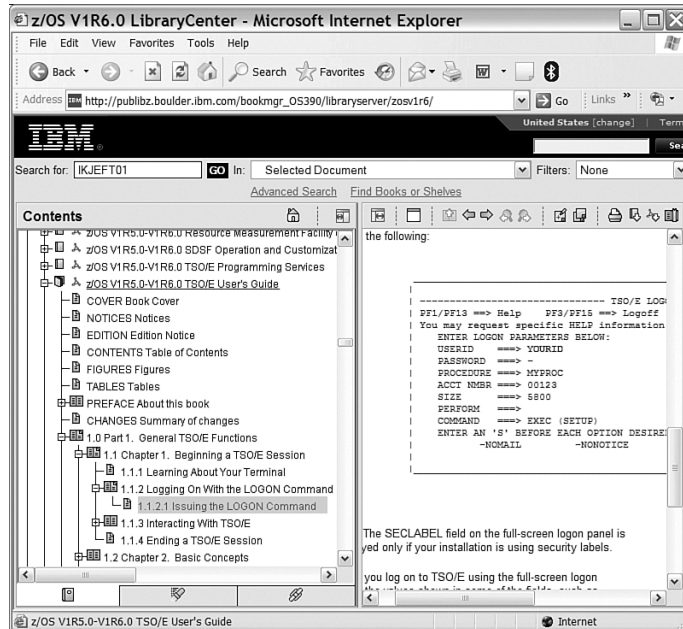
z/OS V1R6.0 LibraryCenter - Microsoft Internet Explorer

File Edit View Favorites Tools Help

Back Search Favorites

Address http://publibz.boulder.ibm.com/bookmgr_OS390/libraryserver/zosv1r6/ Go Links

IBM

United States [change] Term

Sea

Search for: IKJEFT01 GO In: Selected Document Filters: None

Advanced Search Find Books or Shelves

Contents

z/OS V1R5.0-V1R6.0 Resource Measurement Facility

z/OS V1R5.0-V1R6.0 SDSF Operation and Customizat

z/OS V1R5.0-V1R6.0 TSO/E Programming Services

z/OS V1R5.0-V1R6.0 TSO/E User's Guide

COVER Book Cover

NOTICES Notices

EDITION Edition Notice

CONTENTS Table of Contents

FIGURES Figures

TABLES Tables

PREFACE About this book

CHANGES Summary of changes

1.0 Part 1. General TSO/E Functions

1.1 Chapter 1. Beginning a TSO/E Session

1.1.1 Learning About Your Terminal

1.1.2 Logging On With the LOGON Command

1.1.2.1 Issuing the LOGON Command

1.1.3 Interacting With TSO/E

1.1.4 Ending a TSO/E Session

1.2 Chapter 2. Basic Concepts

the following:

------------------------------ TSO/E LOG
PF1/PF13 ==> Help PF3/PF15 ==> Logoff
You may request specific HELP information
ENTER LOGON PARAMETERS BELOW:
USERID ===> YOURID
PASSWORD ===> -
PROCEDURE ===> MYPROC
ACCT NMBR ===> 00123
SIZE ===> 5800
PERFORM ===>
COMMAND ===> EXEC (SETUP)
ENTER AN 'S' BEFORE EACH OPTION DESIRE
-NOMAIL -NONOTICE

The SECLABEL field on the full-screen logon panel is yed only if your installation is using security labels.

you log on to TSO/E using the full-screen logon

z/OS V1R5.0-V1R6.0 TSO/E User's Guide

Internet